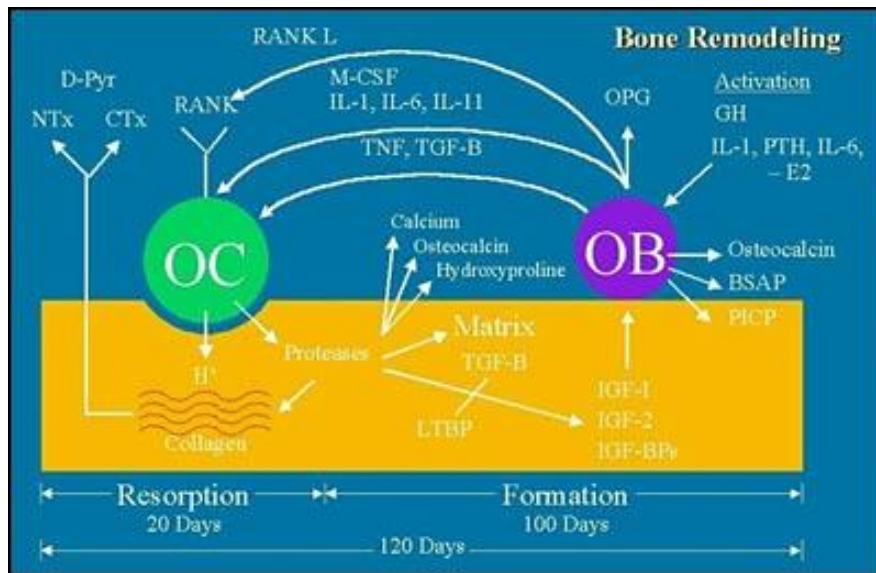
Bone Remodeling

RANK L

M-CSF
IL-1, IL-6, IL-11

TNF, TGF-B

D-Pyr
NTx CTx

RANK

OPG

Activation
GH
IL-1, PTH, IL-6,
– E2

OC

OB

Calcium
Osteocalcin
Hydroxyproline

Osteocalcin
BSAP
PICP

$H^+$

Proteases

Matrix
TGF-B

LTBP

Collagen

IGF-I
IGF-2
IGF-BPs

Resorption
20 Days

Formation
100 Days

120 Days